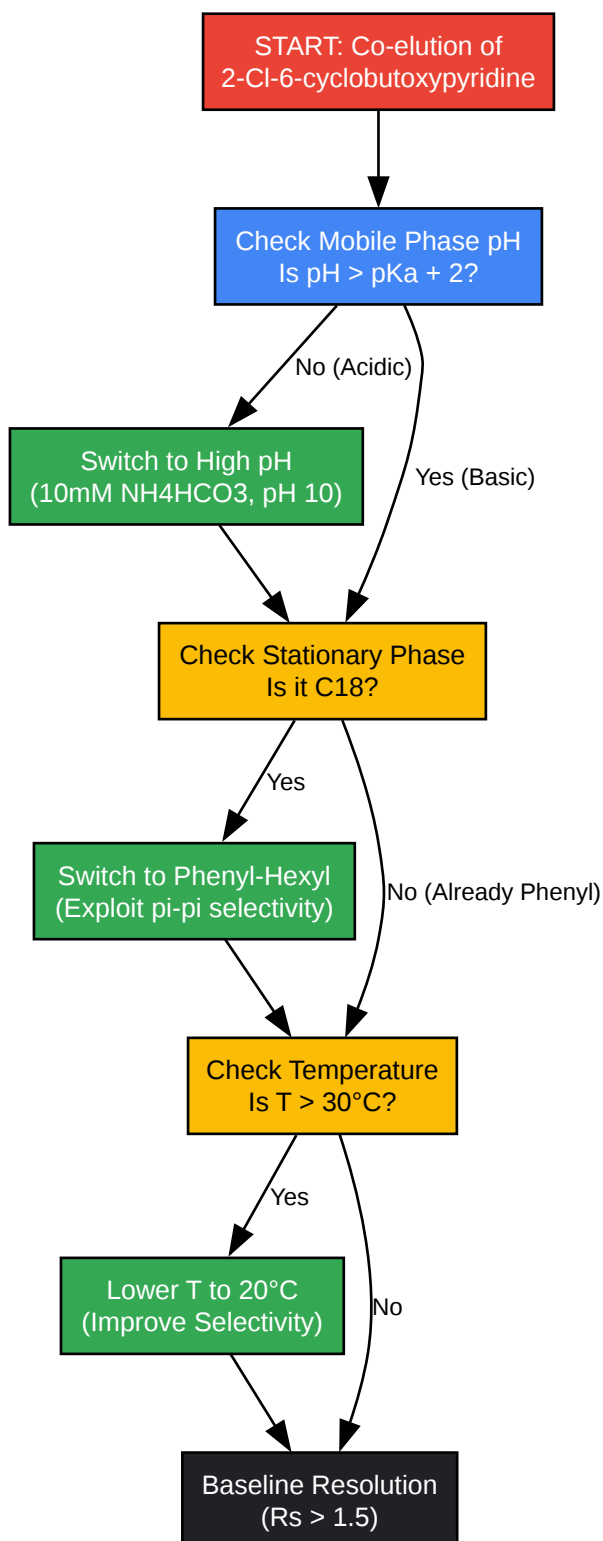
START: Co-elution of 2-Cl-6-cyclobutoxypyridine

Check Mobile Phase pH
Is pH > pKa + 2?

No (Acidic)

Yes (Basic)

Switch to High pH
(10mM NH4HCO3, pH 10)

Check Stationary Phase
Is it C18?

Yes

No (Already Phenyl)

Switch to Phenyl-Hexyl
(Exploit pi-pi selectivity)

Check Temperature
Is T > 30°C?

Yes

No

Lower T to 20°C
(Improve Selectivity)

Baseline Resolution
(Rs > 1.5)